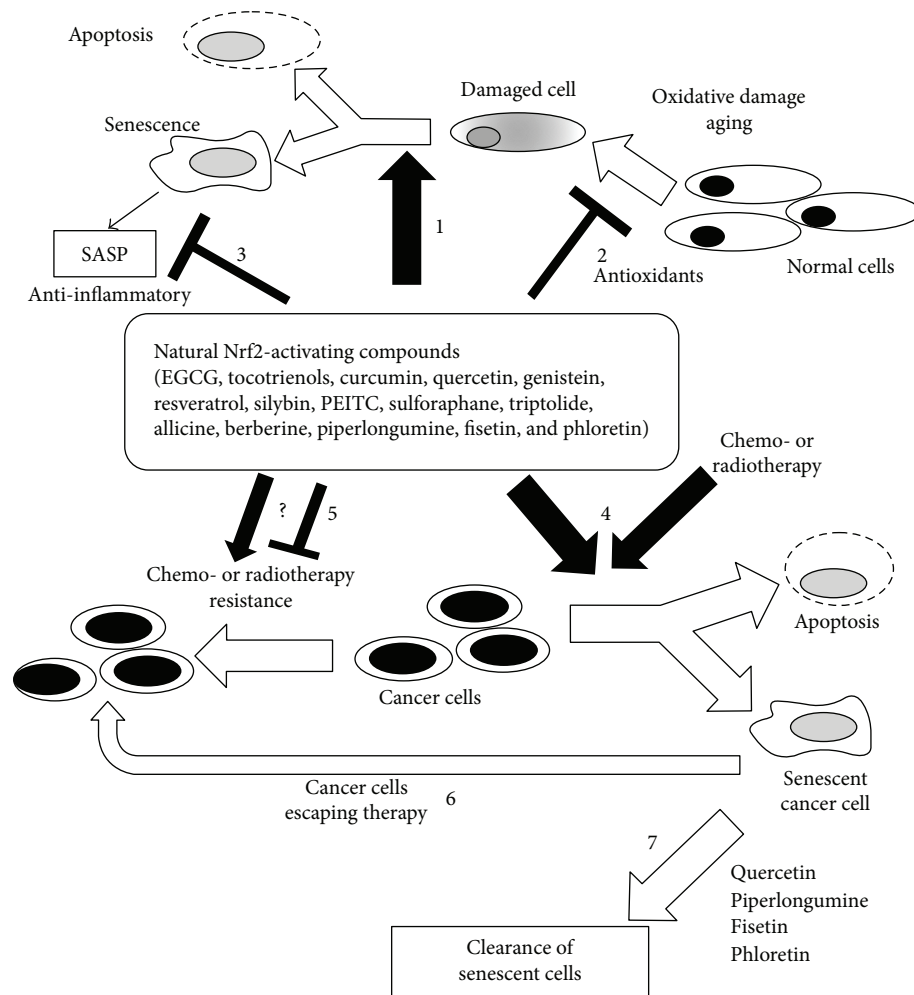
Apoptosis

Damaged cell

Oxidative damage aging

Senescence

1

2

Antioxidants

Normal cells

SASP

3

Anti-inflammatory

Natural Nrf2-activating compounds (EGCG, tocotrienols, curcumin, quercetin, genistein, resveratrol, silybin, PEITC, sulforaphane, triptolide, allicine, berberine, piperlongumine, fisetin, and phloretin)

Chemo- or radiotherapy

?

5

4

Chemo- or radiotherapy resistance

Apoptosis

Cancer cells

Cancer cells escaping therapy

6

Senescent cancer cell

7

Quercetin
Piperlongumine
Fisetin
Phloretin

Clearance of senescent cells